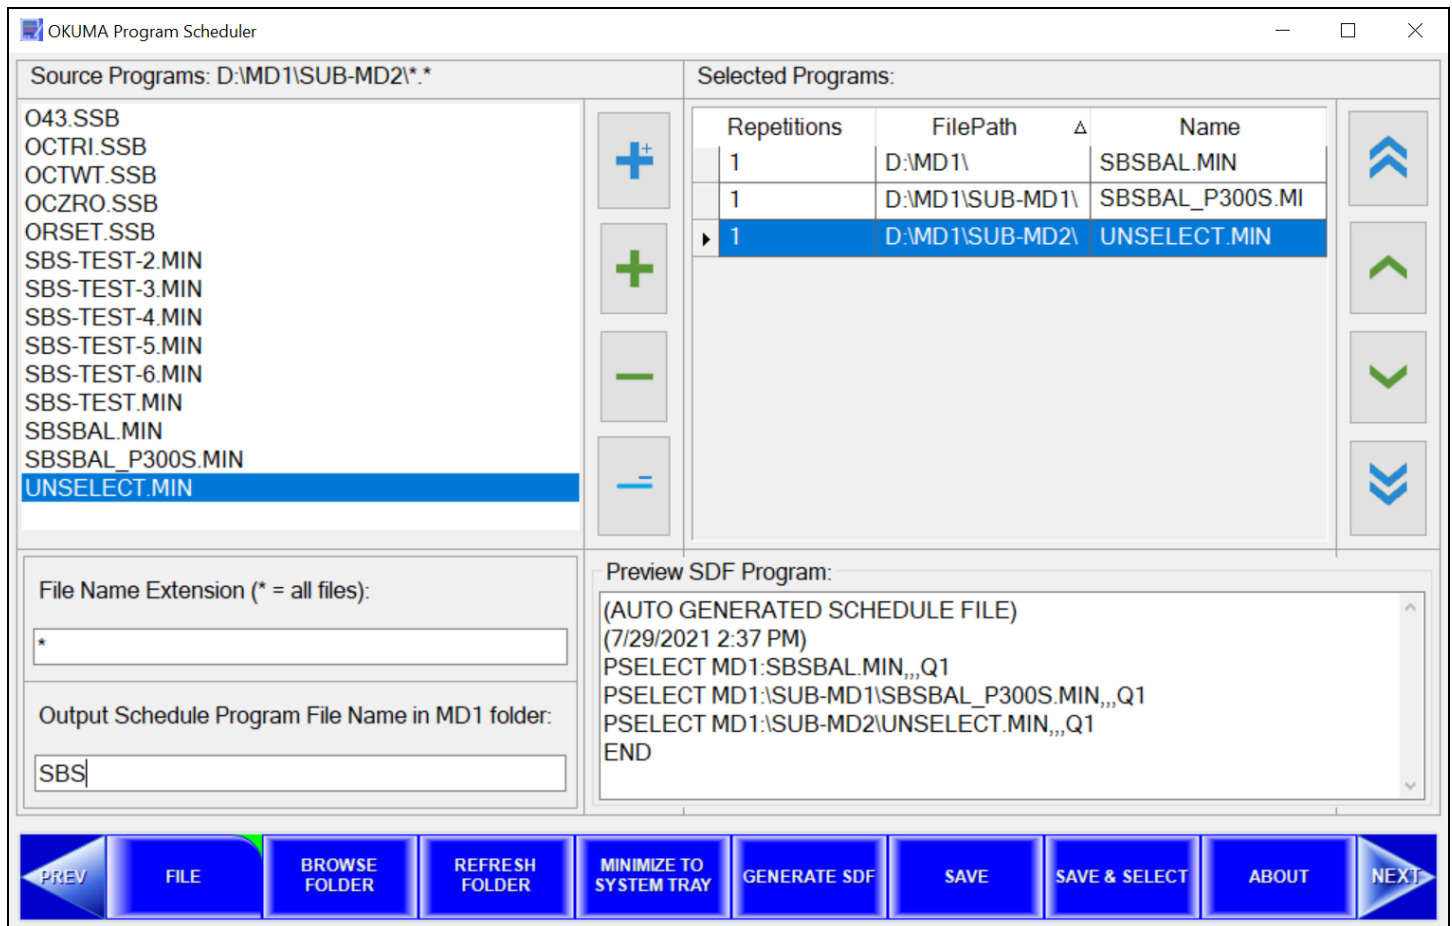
OKUMA Program Scheduler

Source Programs: D:\MD1\SUB-MD2\*.*

O43.SSB
OCTRI.SSB
OCTWT.SSB
OCZRO.SSB
ORSET.SSB
SBS-TEST-2.MIN
SBS-TEST-3.MIN
SBS-TEST-4.MIN
SBS-TEST-5.MIN
SBS-TEST-6.MIN
SBS-TEST.MIN
SBSBAL.MIN
SBSBAL_P300S.MIN
UNSELECT.MIN

Selected Programs:

| Repetitions | FilePath | Name |
|---|---|---|
| 1 | D:\MD1\ | SBSBAL.MIN |
| 1 | D:\MD1\SUB-MD1\ | SBSBAL_P300S.MI |
| 1 | D:\MD1\SUB-MD2\ | UNSELECT.MIN |

File Name Extension (* = all files):

*

Output Schedule Program File Name in MD1 folder:

SBS

Preview SDF Program:

(AUTO GENERATED SCHEDULE FILE)
(7/29/2021 2:37 PM)
PSELECT MD1:SBSBAL.MIN,,,Q1
PSELECT MD1:\SUB-MD1\SBSBAL_P300S.MIN,,,Q1
PSELECT MD1:\SUB-MD2\UNSELECT.MIN,,,Q1
END

PREV FILE BROWSE FOLDER REFRESH FOLDER MINIMIZE TO SYSTEM TRAY GENERATE SDF SAVE SAVE & SELECT ABOUT NEXT